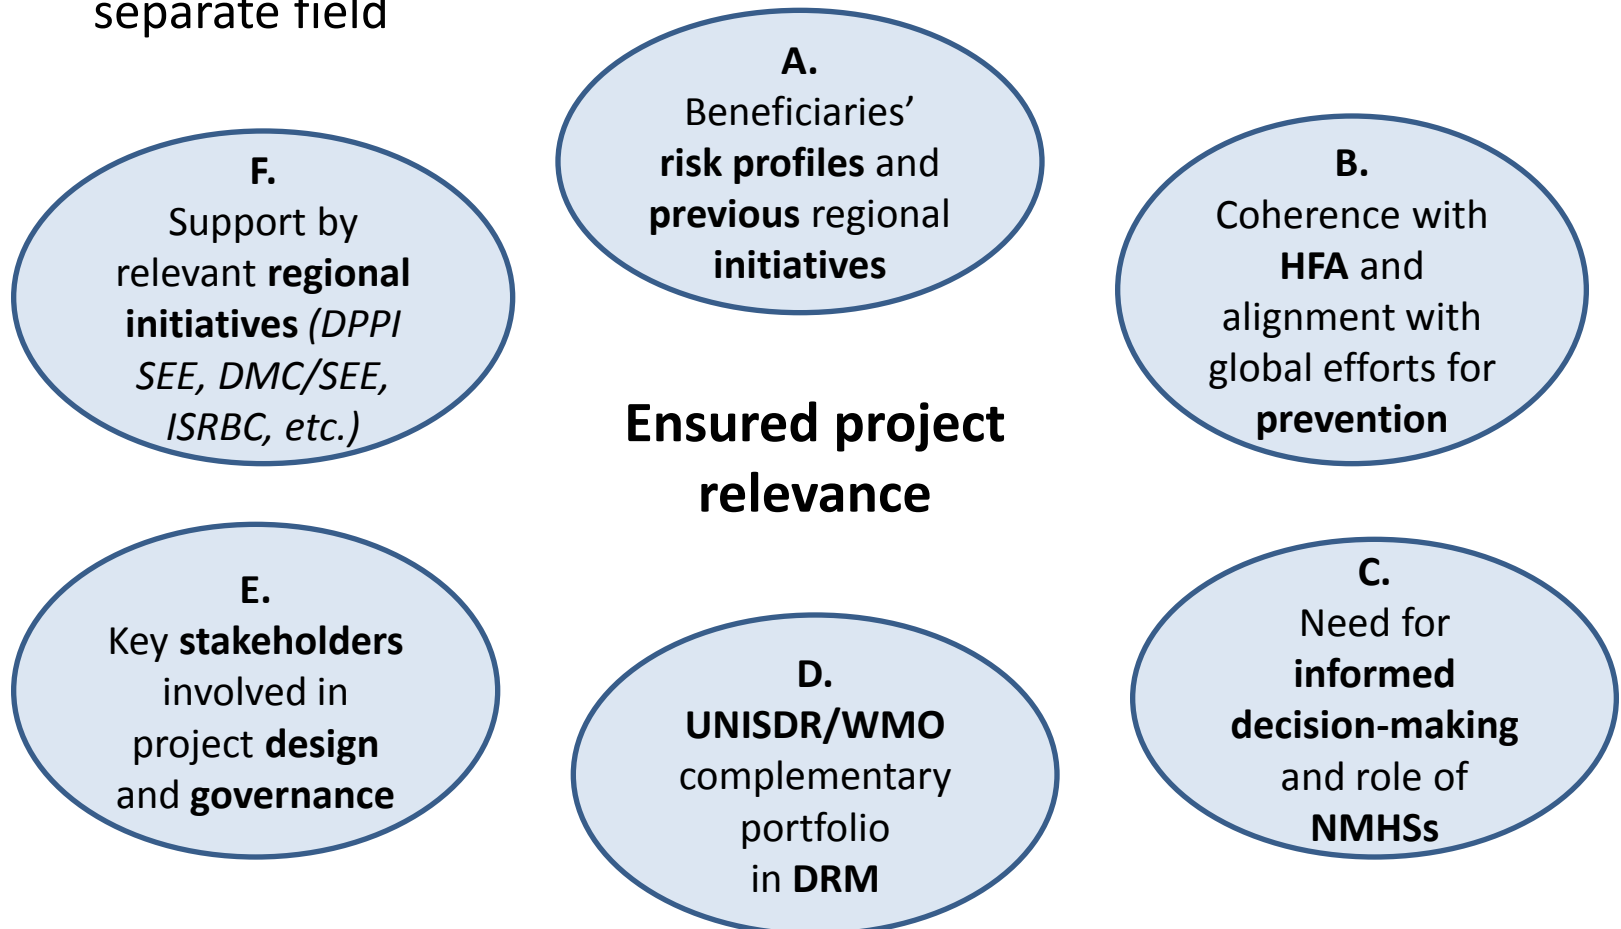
separate field

A.
Beneficiaries' risk profiles and previous regional initiatives

F.
Support by relevant regional initiatives (DPPI SEE, DMC/SEE, ISRBC, etc.)

B.
Coherence with HFA and alignment with global efforts for prevention

Ensured project relevance

E.
Key stakeholders involved in project design and governance

D.
UNISDR/WMO complementary portfolio in DRM

C.
Need for informed decision-making and role of NMHSs